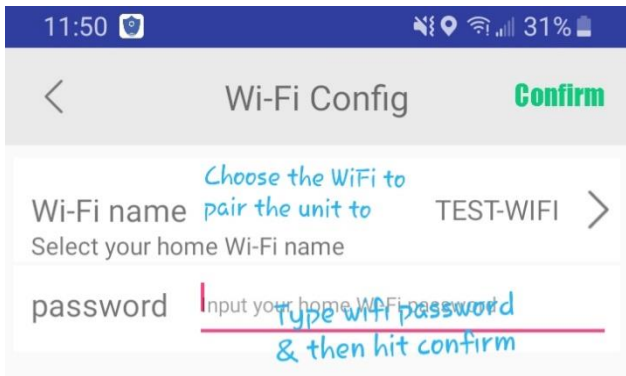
11:50 31%

<

Wi-Fi Config

Confirm

Choose the WiFi to pair the unit to

Wi-Fi name

TEST-WIFI >

Select your home Wi-Fi name

password

Input your home Wi-Fi password

type wifi password & then hit confirm